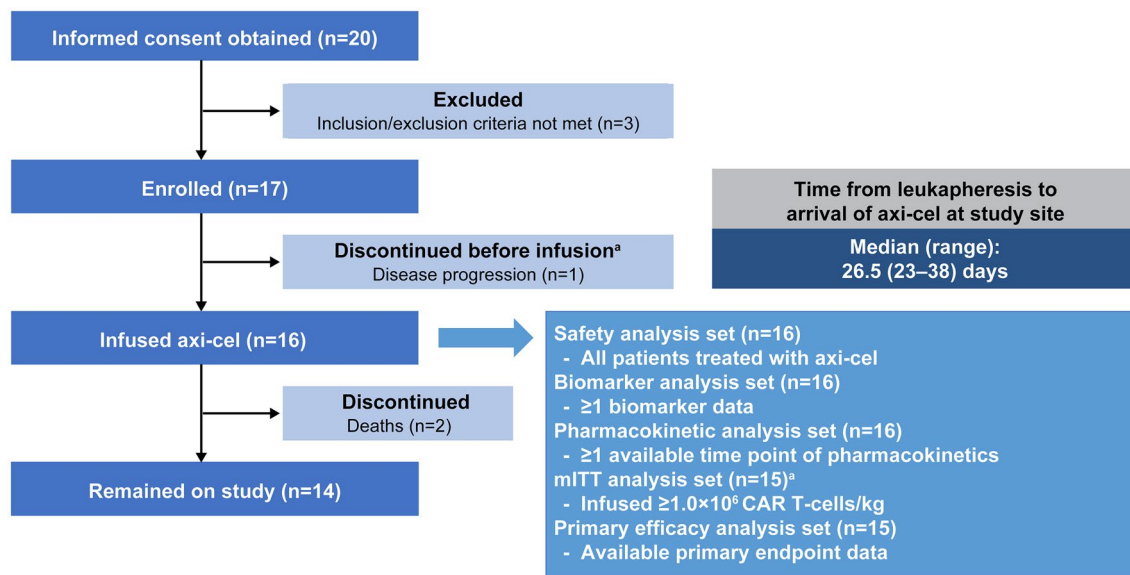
Informed consent obtained (n=20)

Excluded
Inclusion/exclusion criteria not met (n=3)

Enrolled (n=17)

Time from leukapheresis to arrival of axi-cel at study site

Median (range):
26.5 (23–38) days

Discontinued before infusion$^{a}$
Disease progression (n=1)

Infused axi-cel (n=16)

Safety analysis set (n=16)
- All patients treated with axi-cel
Biomarker analysis set (n=16)
- ≥1 biomarker data
Pharmacokinetic analysis set (n=16)
- ≥1 available time point of pharmacokinetics
mITT analysis set (n=15)$^{a}$
- Infused ≥$1.0\times10^{6}$ CAR T-cells/kg
Primary efficacy analysis set (n=15)
- Available primary endpoint data

Discontinued
Deaths (n=2)

Remained on study (n=14)